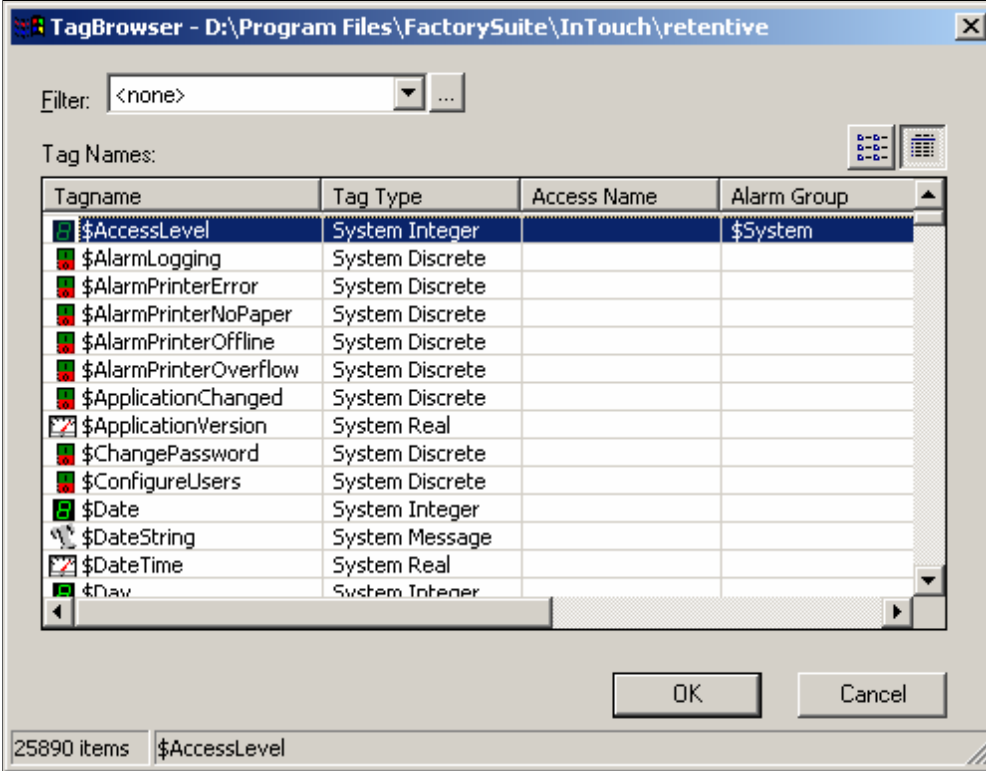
TagBrowser - D:\Program Files\FactorySuite\InTouch\retentive

Filter: <none>

Tag Names:

| Tagname | Tag Type | Access Name | Alarm Group |
|---|---|---|---|
| $AccessLevel | System Integer | | $System |
| $AlarmLogging | System Discrete | | |
| $AlarmPrinterError | System Discrete | | |
| $AlarmPrinterNoPaper | System Discrete | | |
| $AlarmPrinterOffline | System Discrete | | |
| $AlarmPrinterOverflow | System Discrete | | |
| $ApplicationChanged | System Discrete | | |
| $ApplicationVersion | System Real | | |
| $ChangePassword | System Discrete | | |
| $ConfigureUsers | System Discrete | | |
| $Date | System Integer | | |
| $DateString | System Message | | |
| $DateTime | System Real | | |
| $Day | System Integer | | |

OK

Cancel

25890 items

$AccessLevel